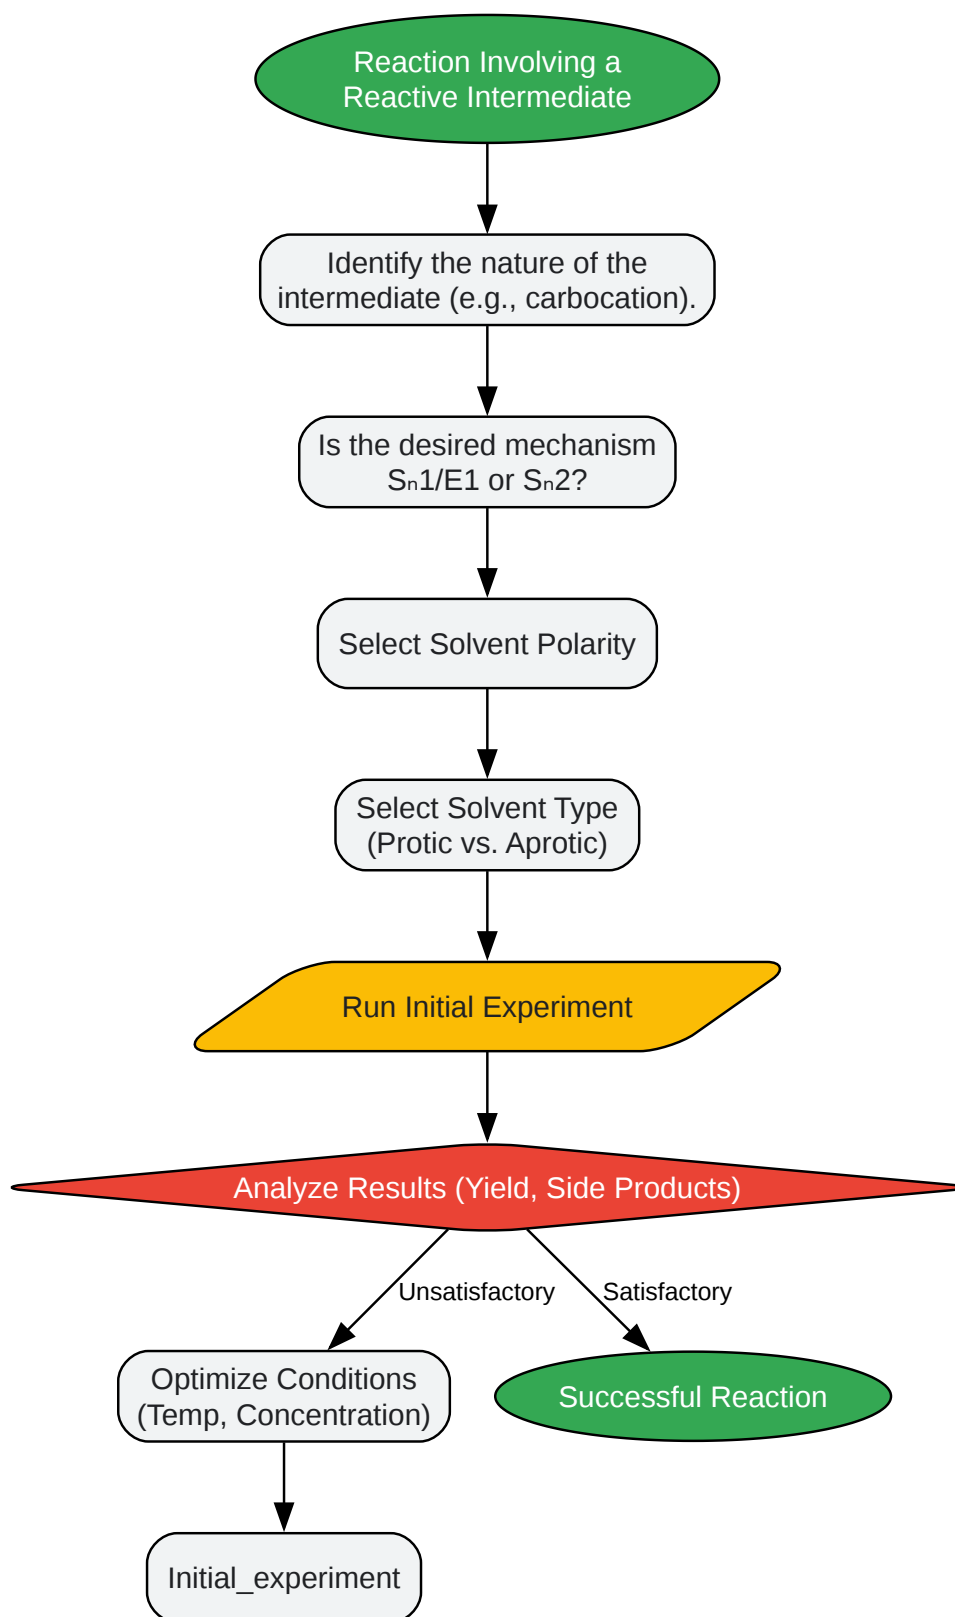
Reaction Involving a Reactive Intermediate

Identify the nature of the intermediate (e.g., carbocation).

Is the desired mechanism $S_n1$/E1 or $S_n2$?

Select Solvent Polarity

Select Solvent Type (Protic vs. Aprotic)

Run Initial Experiment

Analyze Results (Yield, Side Products)

Unsatisfactory

Satisfactory

Optimize Conditions (Temp, Concentration)

Successful Reaction

Initial_experiment